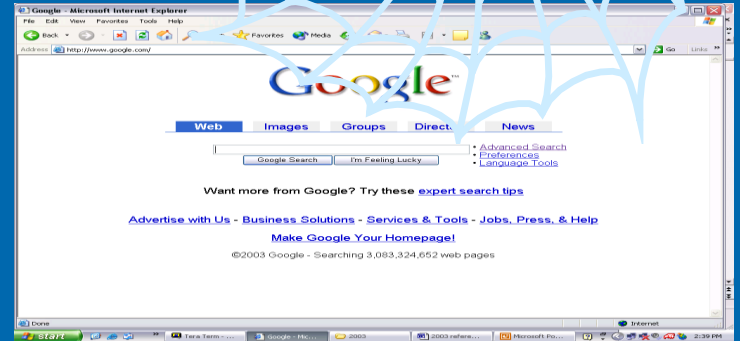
Google - Microsoft Internet Explorer

File Edit View Favorites Tools Help

Back Favorites Media

Address http://www.google.com/ Go Links

Google™

Web Images Groups Direct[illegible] News

Google Search I'm Feeling Lucky

• Advanced Search
• Preferences
• Language Tools

Want more from Google? Try these expert search tips

Advertise with Us - Business Solutions - Services & Tools - Jobs, Press, & Help

Make Google Your Homepage!

©2003 Google - Searching 3,083,324,652 web pages

Done Internet

start Tera Term - ... Google - Mic... 2003 2003 refere... Microsoft Po... 2:39 PM